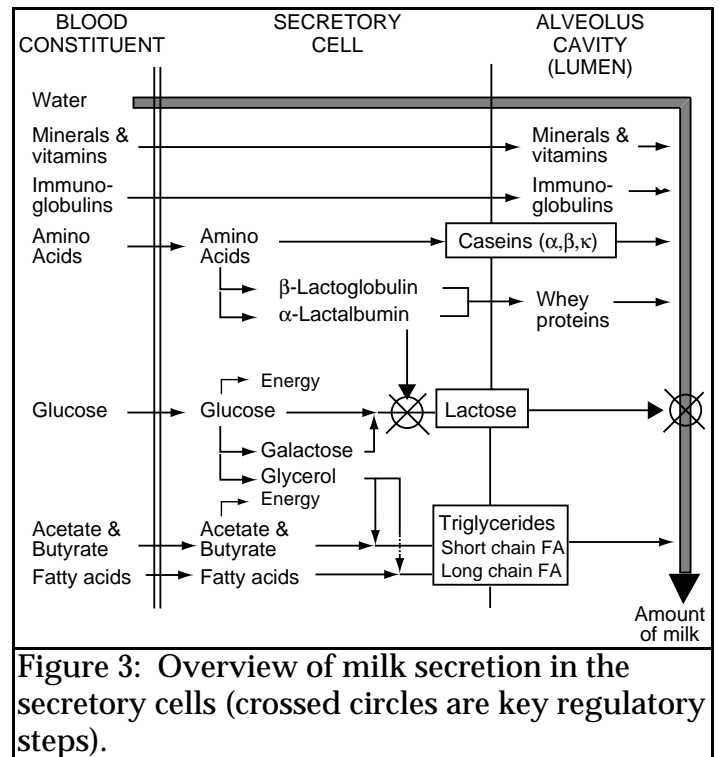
BLOOD CONSTITUENT

SECRETORY CELL

ALVEOLUS CAVITY (LUMEN)

Water

Minerals & vitamins

Minerals & vitamins

Immunoglobulins

Immunoglobulins

Amino Acids

Amino Acids

Caseins ($\alpha$,$\beta$,$\kappa$)

$\beta$-Lactoglobulin

$\alpha$-Lactalbumin

Whey proteins

Energy

Glucose

Glucose

Lactose

Galactose

Glycerol

Energy

Acetate & Butyrate

Acetate & Butyrate

Triglycerides
Short chain FA
Long chain FA

Fatty acids

Fatty acids

Amount of milk

Figure 3: Overview of milk secretion in the secretory cells (crossed circles are key regulatory steps).